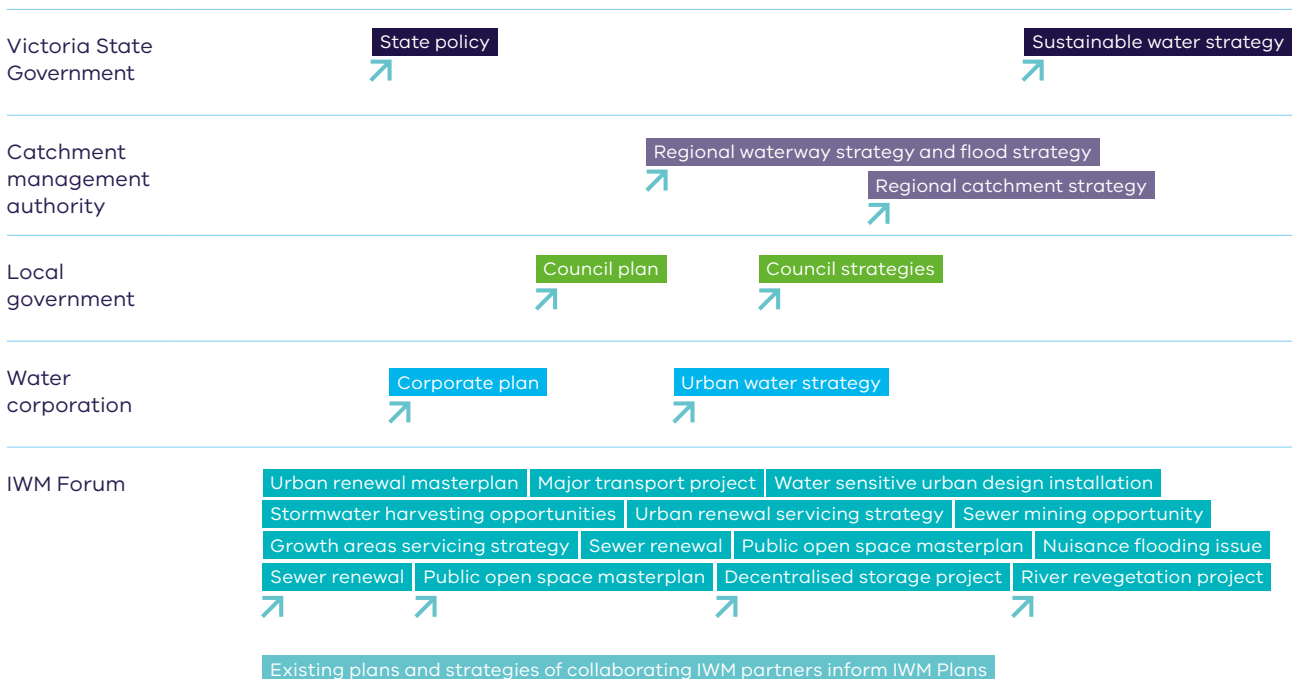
Victoria State Government

State policy

Sustainable water strategy

Catchment management authority

Regional waterway strategy and flood strategy

Regional catchment strategy

Local government

Council plan

Council strategies

Water corporation

Corporate plan

Urban water strategy

IWM Forum

Urban renewal masterplan

Major transport project

Water sensitive urban design installation

Stormwater harvesting opportunities

Urban renewal servicing strategy

Sewer mining opportunity

Growth areas servicing strategy

Sewer renewal

Public open space masterplan

Nuisance flooding issue

Sewer renewal

Public open space masterplan

Decentralised storage project

River revegetation project

Existing plans and strategies of collaborating IWM partners inform IWM Plans